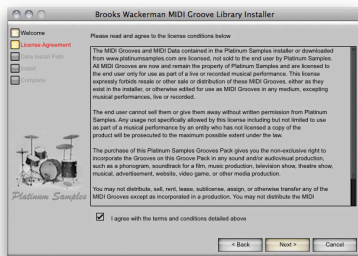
Brooks Wackerman MIDI Groove Library Installer

Welcome
License Agreement
Data Install Path
Install
Complete

Platinum Samples

Please read and agree to the license conditions below

The MIDI Grooves and MIDI Data contained in the Platinum Samples installer or downloaded from www.platinumsamples.com are licensed, not sold to the end user by Platinum Samples. All MIDI Grooves are now and remain the property of Platinum Samples and are licensed to the end user only for use as part of a live or recorded musical performance. This license expressly forbids resale or other sale or distribution of these MIDI Grooves, either as they exist in the installer, or otherwise edited for use as MIDI Grooves in any medium, excepting musical performances, live or recorded.

The end user cannot sell them or give them away without written permission from Platinum Samples. Any usage not specifically allowed by this license including but not limited to use as part of a musical performance by an entity who has not licensed a copy of the product will be prosecuted to the maximum extent possible under the law.

The purchase of this Platinum Samples Grooves Pack gives you the non-exclusive right to incorporate the Grooves on this Groove Pack in any sound and/or audiovisual production, such as a phonogram, soundtrack for a film, music production, television show, theatre show, musical, advertisement, website, video game, or other media production.

You may not distribute, sell, rent, lease, sublicense, assign, or otherwise transfer any of the MIDI Grooves except as incorporated in a production. You may not distribute the MIDI

I agree with the terms and conditions detailed above

< Back
Next >
Cancel